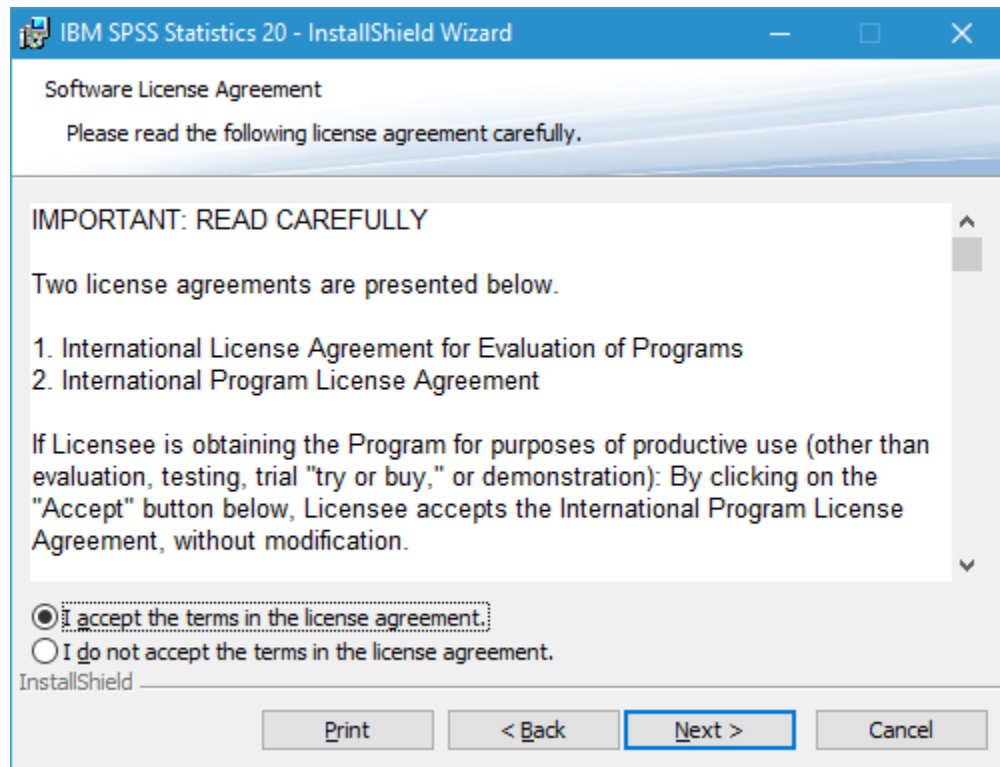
IBM SPSS Statistics 20 - InstallShield Wizard

Software License Agreement

Please read the following license agreement carefully.

IMPORTANT: READ CAREFULLY

Two license agreements are presented below.

1. International License Agreement for Evaluation of Programs
2. International Program License Agreement

If Licensee is obtaining the Program for purposes of productive use (other than evaluation, testing, trial "try or buy," or demonstration): By clicking on the "Accept" button below, Licensee accepts the International Program License Agreement, without modification.

I accept the terms in the license agreement.
I do not accept the terms in the license agreement.

InstallShield

Print
< Back
Next >
Cancel